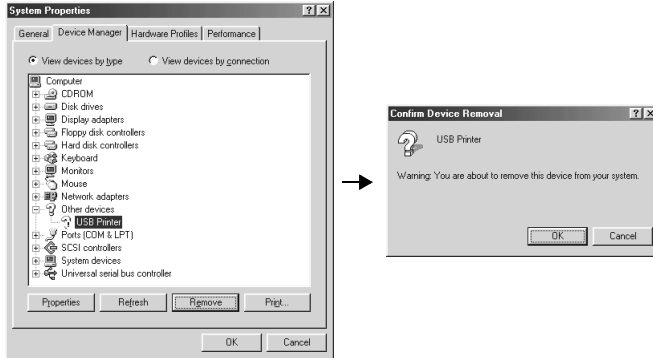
System Properties ? X

General | Device Manager | Hardware Profiles | Performance

View devices by type   View devices by connection

Computer
CDROM
Disk drives
Display adapters
Floppy disk controllers
Hard disk controllers
Keyboard
Monitors
Mouse
Network adapters
Other devices
USB Printer
Ports (COM & LPT)
SCSI controllers
System devices
Universal serial bus controller

Properties | Refresh | Remove | Print...

OK | Cancel

Confirm Device Removal ? X

USB Printer

Warning: You are about to remove this device from your system.

OK | Cancel